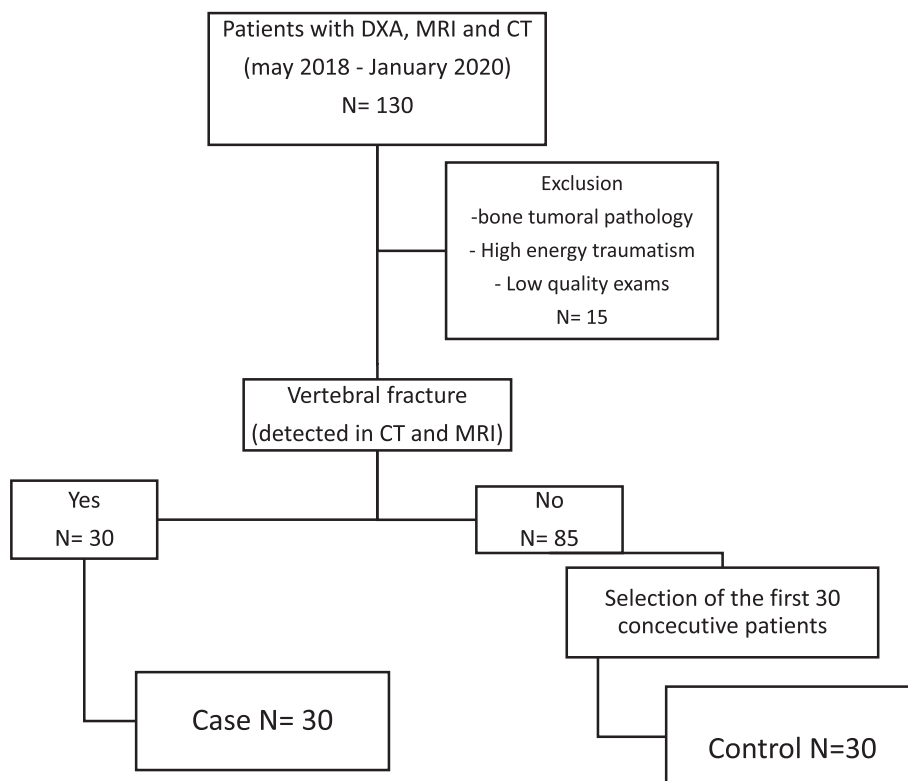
Patients with DXA, MRI and CT
(may 2018 - January 2020)
N= 130

Exclusion
-bone tumoral pathology
- High energy traumatism
- Low quality exams
N= 15

Vertebral fracture
(detected in CT and MRI)

Yes
N= 30

No
N= 85

Selection of the first 30 concecutive patients

Case N= 30

Control N=30